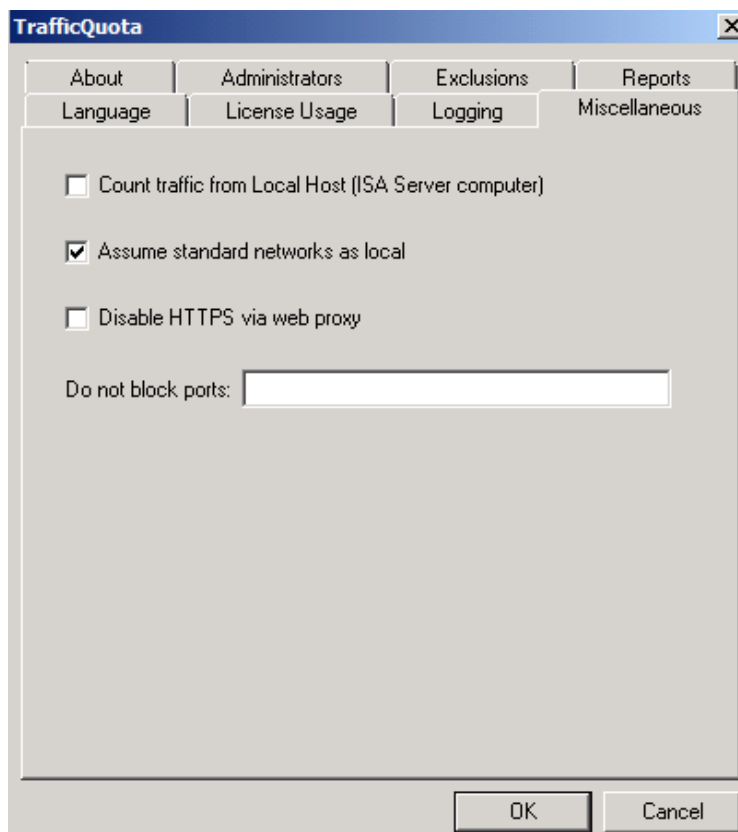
TrafficQuota

About
Administrators
Exclusions
Reports
Language
License Usage
Logging
Miscellaneous

Count traffic from Local Host (ISA Server computer)

Assume standard networks as local

Disable HTTPS via web proxy

Do not block ports:

OK
Cancel